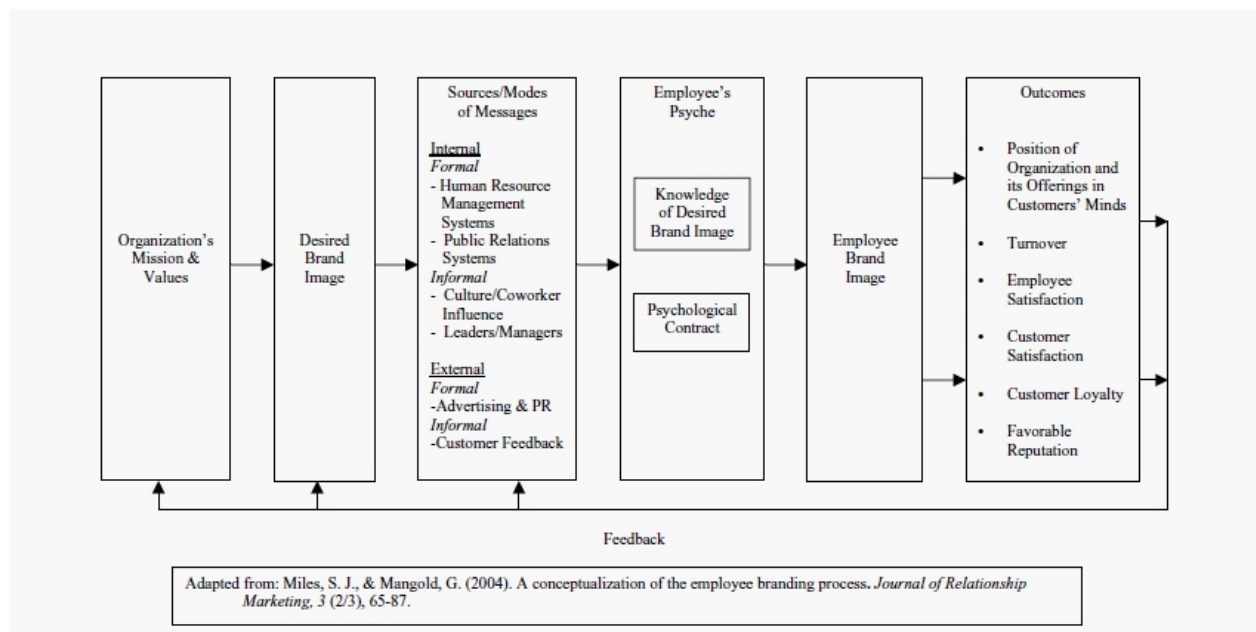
Organization's Mission & Values

Desired Brand Image

Sources/Modes of Messages

Internal
Formal
- Human Resource Management Systems
- Public Relations Systems
Informal
- Culture/Coworker Influence
- Leaders/Managers

External
Formal
-Advertising & PR
Informal
-Customer Feedback

Employee's Psyche

Knowledge of Desired Brand Image

Psychological Contract

Employee Brand Image

Outcomes

• Position of Organization and its Offerings in Customers' Minds
• Turnover
• Employee Satisfaction
• Customer Satisfaction
• Customer Loyalty
• Favorable Reputation

Feedback

Adapted from: Miles, S. J., & Mangold, G. (2004). A conceptualization of the employee branding process. Journal of Relationship Marketing, 3 (2/3), 65-87.